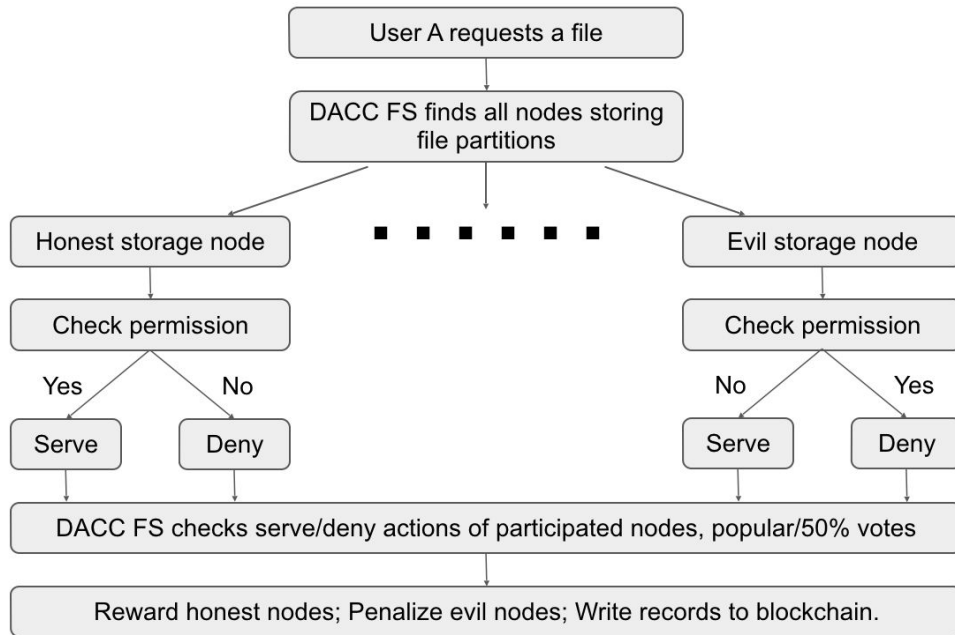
User A requests a file

DACC FS finds all nodes storing file partitions

Honest storage node

Evil storage node

Check permission

Check permission

Yes

No

No

Yes

Serve

Deny

Serve

Deny

DACC FS checks serve/deny actions of participated nodes, popular/50% votes

Reward honest nodes; Penalize evil nodes; Write records to blockchain.